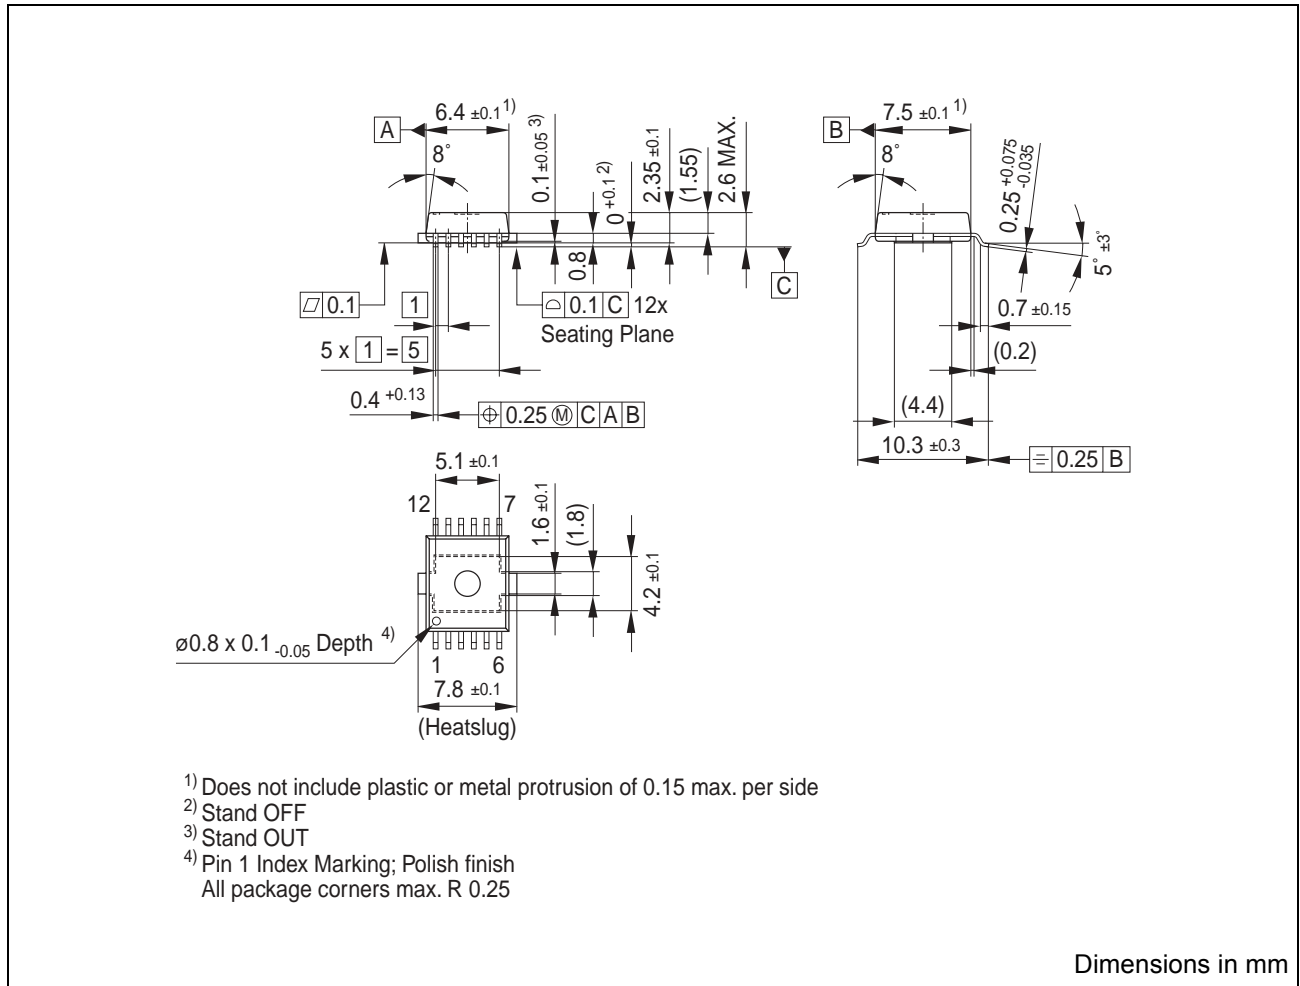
A
$6.4 \pm0.1^{1)}$
8°
$0.1 \pm0.05^{3)}$
$0^{+0.1}$ $^{2)}$
$2.35 \pm0.1$
(1.55)
2.6 MAX.
0.8
C
$\square$ 0.1
1
$\bigcirc$ 0.1 C 12x
Seating Plane
5 x 1 = 5
$0.4^{+0.13}$
$\oplus$ 0.25 Ⓜ C A B

B
$7.5 \pm0.1^{1)}$
8°
$0.25^{+0.075}_{-0.035}$
$5° \pm3°$
$0.7 \pm0.15$
(0.2)
(4.4)
$10.3 \pm0.3$
= 0.25 B

$5.1 \pm0.1$
12
7
$1.6 \pm0.1$
(1.8)
$4.2 \pm0.1$
ø0.8 x $0.1_{-0.05}$ Depth $^{4)}$
1
6
$7.8 \pm0.1$
(Heatslug)

$^{1)}$ Does not include plastic or metal protrusion of 0.15 max. per side
$^{2)}$ Stand OFF
$^{3)}$ Stand OUT
$^{4)}$ Pin 1 Index Marking; Polish finish
All package corners max. R 0.25

Dimensions in mm